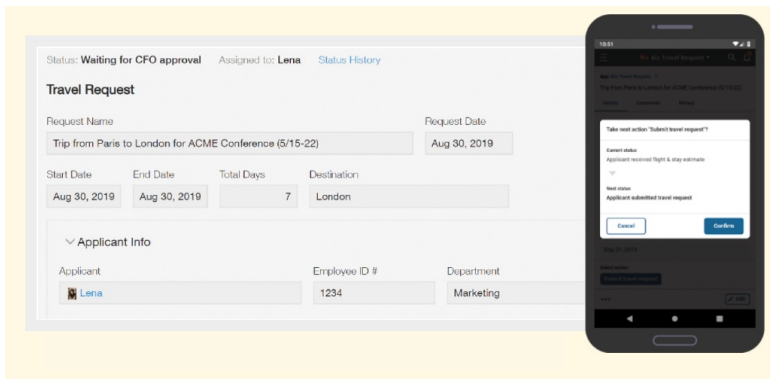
Status: Waiting for CFO approval Assigned to: Lena Status History

Travel Request

Request Name
Trip from Paris to London for ACME Conference (5/15-22)

Request Date
Aug 30, 2019

Start Date
Aug 30, 2019

End Date
Aug 30, 2019

Total Days
7

Destination
London

Applicant Info

Applicant
Lena

Employee ID #
1234

Department
Marketing

10:51

My Travel Request

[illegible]

Trip from Paris to London for ACME Conference (5/15-22)

Take next action "Submit travel request"?

Current status
Applicant received flight & stay estimate

Next status
Applicant submitted travel request

Cancel

Confirm

Aug 30, 2019

Submit travel request

Edit